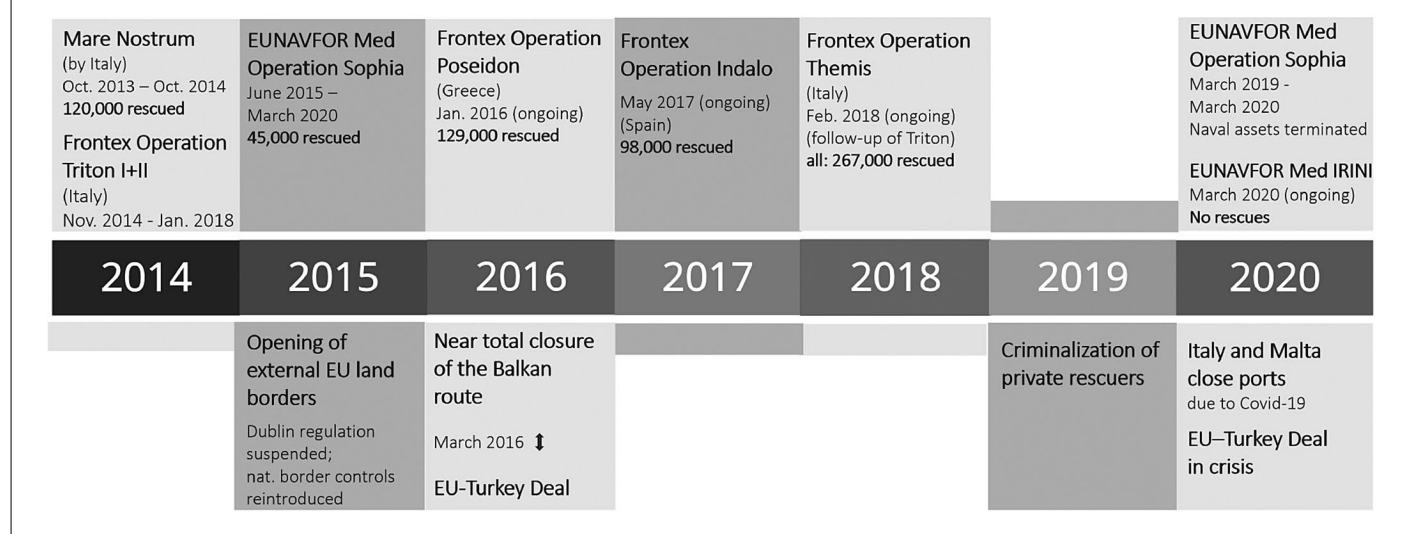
Mare Nostrum
(by Italy)
Oct. 2013 – Oct. 2014
120,000 rescued

Frontex Operation Triton I+II
(Italy)
Nov. 2014 - Jan. 2018

EUNAVFOR Med Operation Sophia
June 2015 – March 2020
45,000 rescued

Frontex Operation Poseidon
(Greece)
Jan. 2016 (ongoing)
129,000 rescued

Frontex Operation Indalo
May 2017 (ongoing)
(Spain)
98,000 rescued

Frontex Operation Themis
(Italy)
Feb. 2018 (ongoing)
(follow-up of Triton)
all: 267,000 rescued

EUNAVFOR Med Operation Sophia
March 2019 - March 2020
Naval assets terminated

EUNAVFOR Med IRINI
March 2020 (ongoing)
No rescues

2014

2015

2016

2017

2018

2019

2020

Opening of external EU land borders
Dublin regulation suspended; nat. border controls reintroduced

Near total closure of the Balkan route
March 2016 ↕
EU-Turkey Deal

Criminalization of private rescuers

Italy and Malta close ports
due to Covid-19
EU–Turkey Deal in crisis